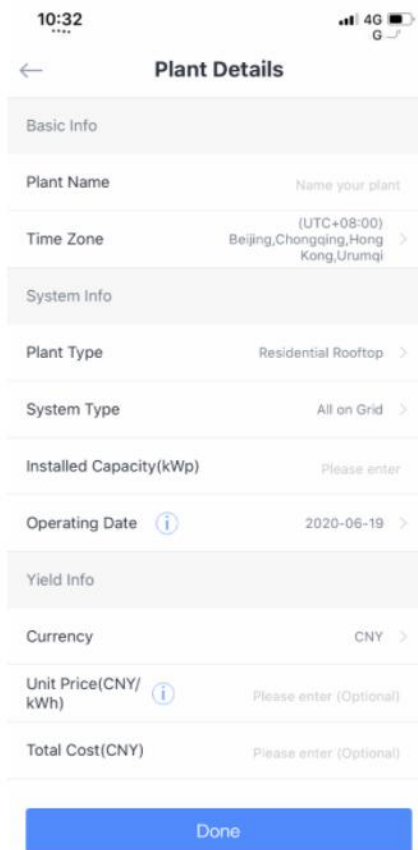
10:32

4G

Plant Details

Basic Info

Plant Name

Name your plant

Time Zone

(UTC+08:00) Beijing,Chongqing,Hong Kong,Urumqi

System Info

Plant Type

Residential Rooftop

System Type

All on Grid

Installed Capacity(kWp)

Please enter

Operating Date

2020-06-19

Yield Info

Currency

CNY

Unit Price(CNY/kWh)

Please enter (Optional)

Total Cost(CNY)

Please enter (Optional)

Done